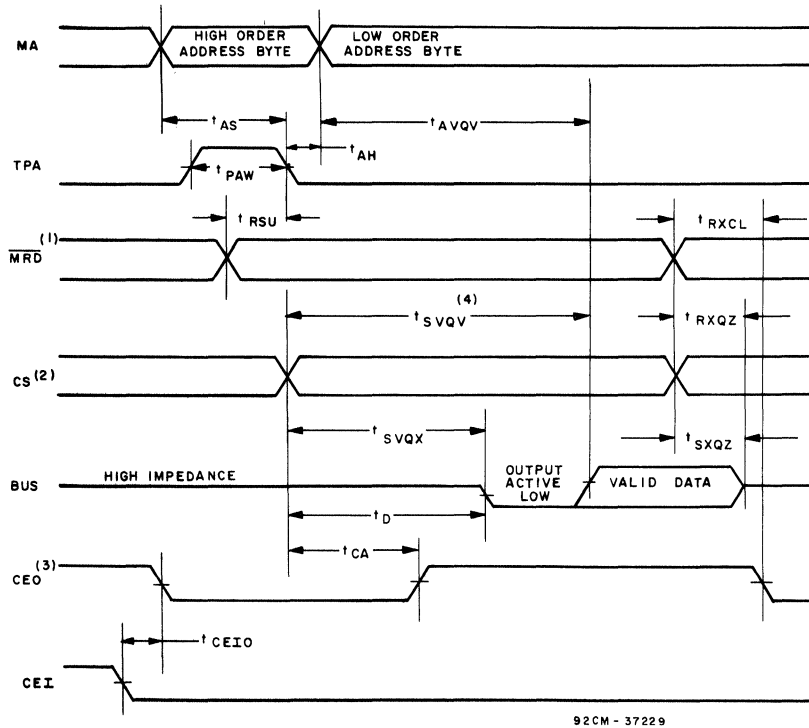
MA

HIGH ORDER ADDRESS BYTE

LOW ORDER ADDRESS BYTE

$t_{AS}$

$t_{AVQV}$

TPA

$t_{PAW}$

$t_{AH}$

$t_{RSU}$

$t_{RXCL}$

$\overline{MRD}^{(1)}$

$t_{SVQV}^{(4)}$

$t_{RXQZ}$

$CS^{(2)}$

$t_{SVQX}$

$t_{SXQZ}$

BUS

HIGH IMPEDANCE

OUTPUT ACTIVE LOW

VALID DATA

$t_D$

$t_{CA}$

$CEO^{(3)}$

$t_{CEIO}$

CEI

92CM-37229